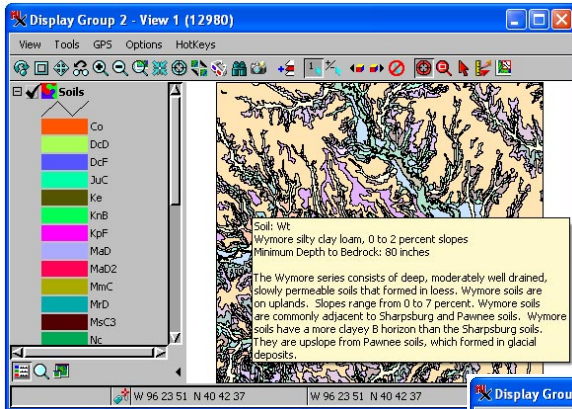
Display Group 2 - View 1 (12980)

View Tools GPS Options HotKeys

Soils

Co
DcD
DcF
JuC
Ke
KnB
KpF
MaD
MaD2
MmC
MrD
MsC3
Nc

Soil: Wt
Wymore silty clay loam, 0 to 2 percent slopes
Minimum Depth to Bedrock: 80 inches

The Wymore series consists of deep, moderately well drained, slowly permeable soils that formed in loess. Wymore soils are on uplands. Slopes range from 0 to 7 percent. Wymore soils are commonly adjacent to Sharpsburg and Pawnee soils. Wymore soils have a more clayey B horizon than the Sharpsburg soils. They are upslope from Pawnee soils, which formed in glacial deposits.

W 96 23 51 N 40 42 37

W 96 23 51 N 40 42 37

Display Grou